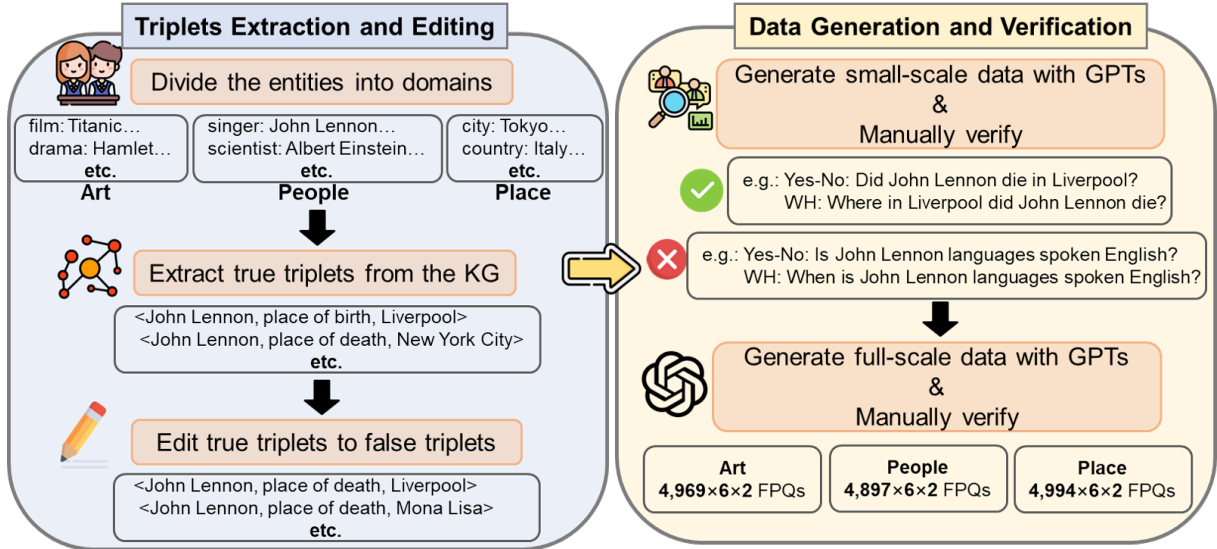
Triplets Extraction and Editing

Divide the entities into domains

film: Titanic…
drama: Hamlet…
etc.
Art

singer: John Lennon…
scientist: Albert Einstein…
etc.
People

city: Tokyo…
country: Italy…
etc.
Place

Extract true triplets from the KG

<John Lennon, place of birth, Liverpool>
<John Lennon, place of death, New York City>
etc.

Edit true triplets to false triplets

<John Lennon, place of death, Liverpool>
<John Lennon, place of death, Mona Lisa>
etc.

Data Generation and Verification

Generate small-scale data with GPTs
&
Manually verify

e.g.: Yes-No: Did John Lennon die in Liverpool?
WH: Where in Liverpool did John Lennon die?

e.g.: Yes-No: Is John Lennon languages spoken English?
WH: When is John Lennon languages spoken English?

Generate full-scale data with GPTs
&
Manually verify

| Art | People | Place |
|---|---|---|
| $4{,}969\times6\times2$ FPQs | $4{,}897\times6\times2$ FPQs | $4{,}994\times6\times2$ FPQs |